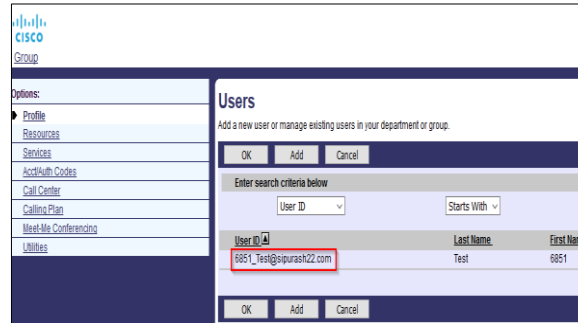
cisco
Group

Options:
Profile
Resources
Services
Acct/Auth Codes
Call Center
Calling Plan
Meet-Me Conferencing
Utilities

Users

Add a new user or manage existing users in your department or group.

OK Add Cancel

Enter search criteria below

User ID
Starts With

| User ID | Last Name | First Na |
|---|---|---|
| 6851_Test@sipurash22.com | Test | 6851 |

OK Add Cancel